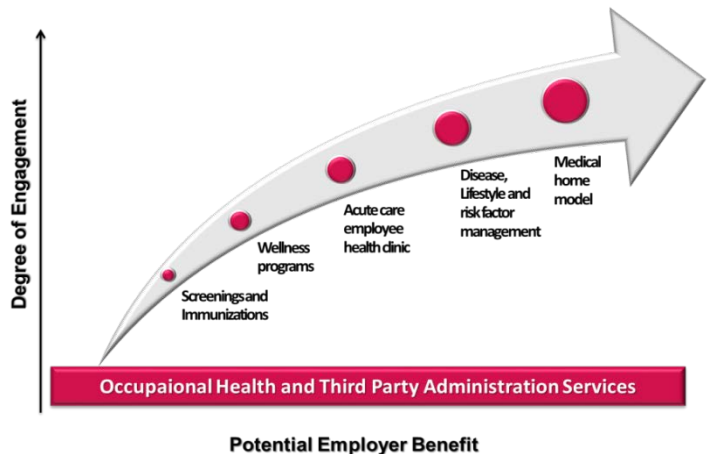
Degree of Engagement

Screenings and Immunizations

Wellness programs

Acute care employee health clinic

Disease, Lifestyle and risk factor management

Medical home model

Occupaional Health and Third Party Administration Services

Potential Employer Benefit